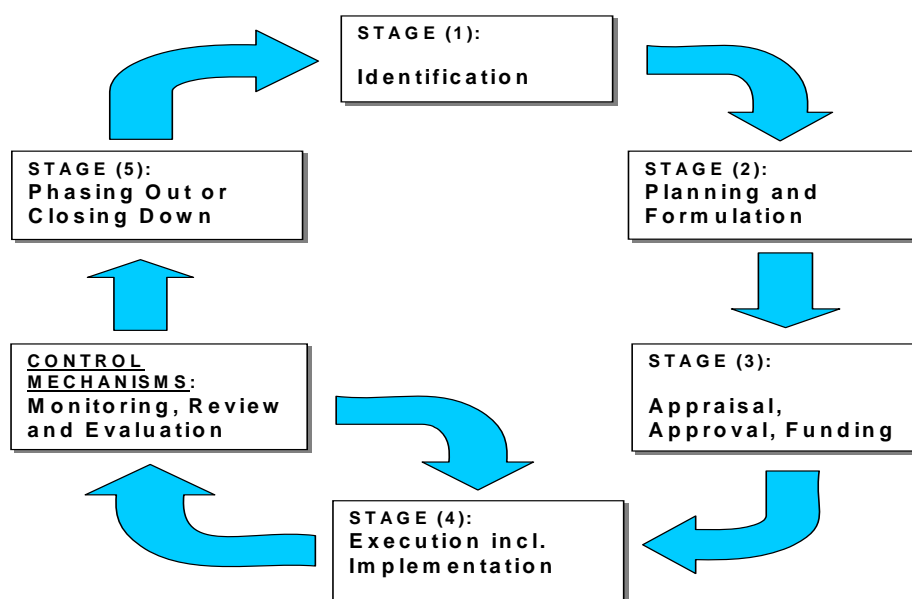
STAGE (1):
Identification

STAGE (2):
Planning and Formulation

STAGE (3):
Appraisal, Approval, Funding

STAGE (4):
Execution incl. Implementation

CONTROL MECHANISMS:
Monitoring, Review and Evaluation

STAGE (5):
Phasing Out or Closing Down